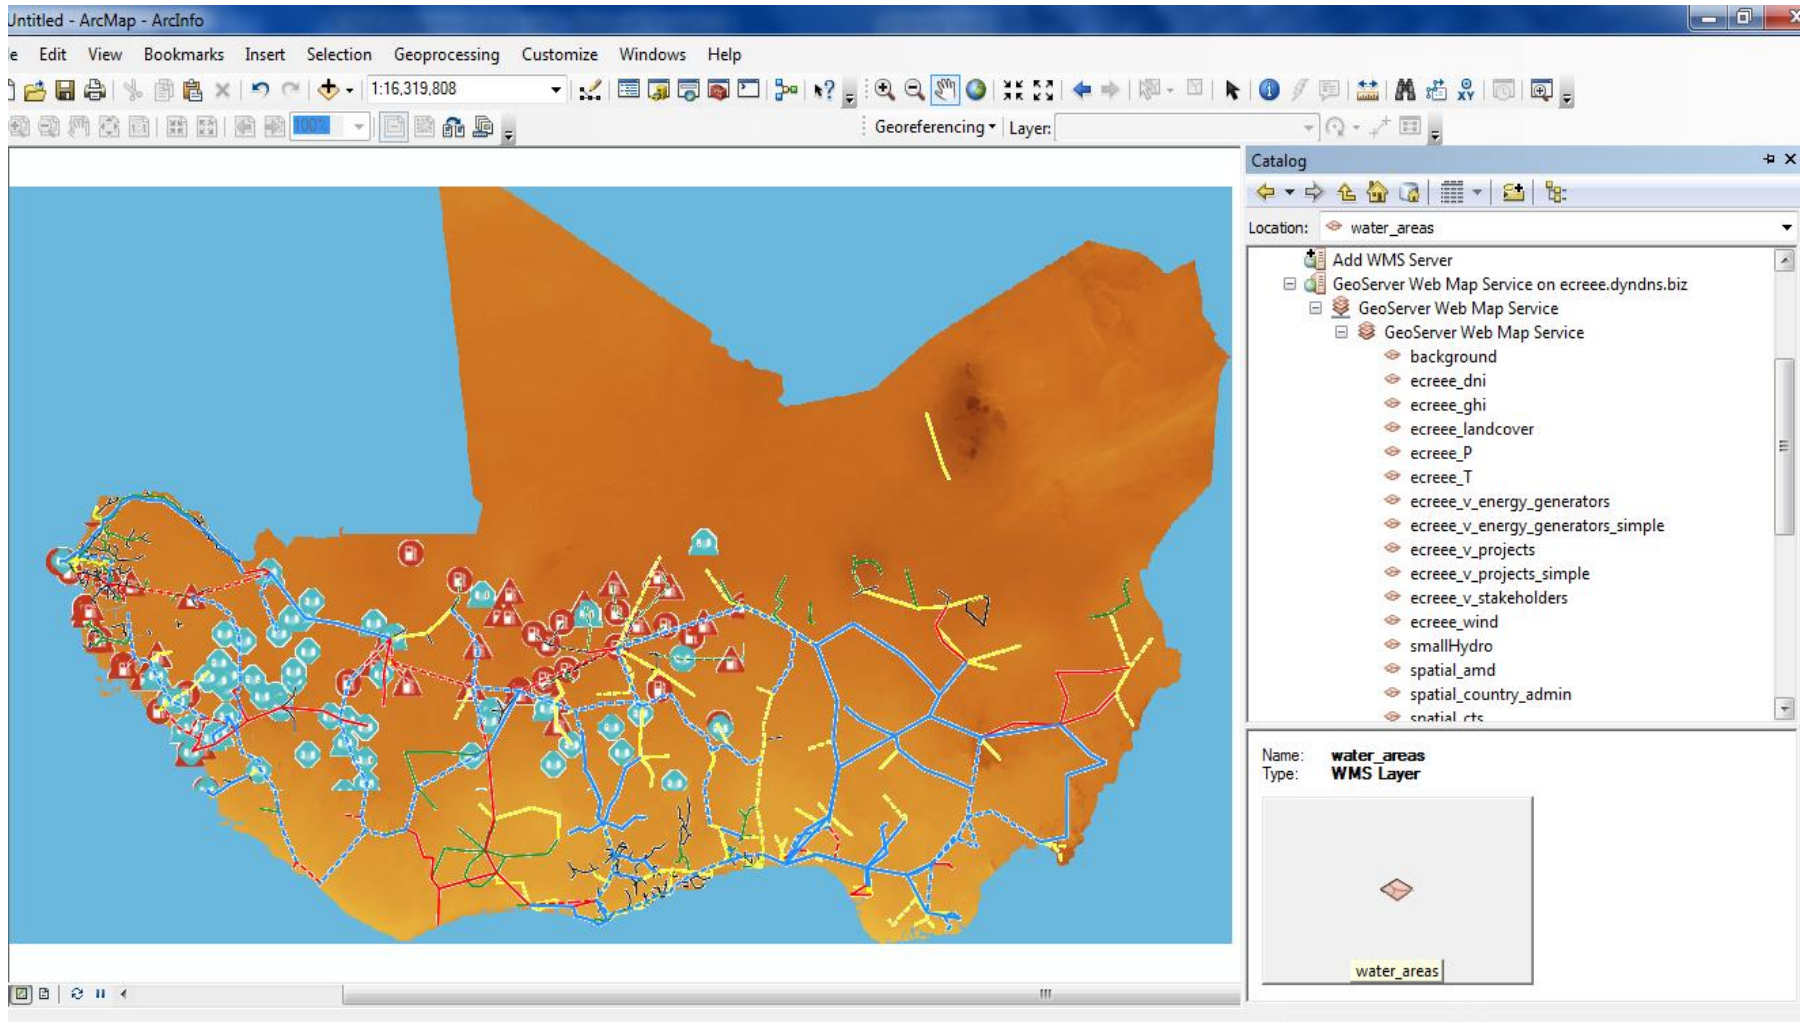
Untitled - ArcMap - ArcInfo

e Edit View Bookmarks Insert Selection Geoprocessing Customize Windows Help

1:16,319,808

100%

Georeferencing ▾ Layer:

Catalog

Location: water_areas

Add WMS Server
GeoServer Web Map Service on ecreee.dyndns.biz
GeoServer Web Map Service
GeoServer Web Map Service
background
ecreee_dni
ecreee_ghi
ecreee_landcover
ecreee_P
ecreee_T
ecreee_v_energy_generators
ecreee_v_energy_generators_simple
ecreee_v_projects
ecreee_v_projects_simple
ecreee_v_stakeholders
ecreee_wind
smallHydro
spatial_amd
spatial_country_admin
spatial_cts

Name: water_areas
Type: WMS Layer

water_areas